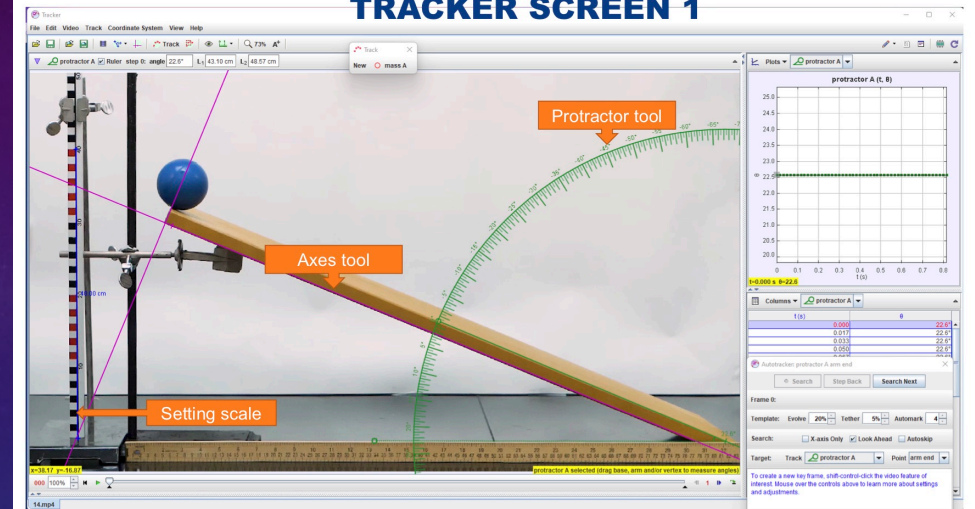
TRACKER SCREEN 1

Tracker

File Edit Video Track Coordinate System View Help

Track 73%

protractor A Ruler step 0: angle 22.6° L1 43.10 cm L2 48.57 cm

Track
New mass A

Protractor tool

Axes tool

Setting scale

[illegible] cm

x=38.17 y=-16.87

protractor A selected (drag base, arm and/or vertex to measure angles)

000 100%

14.mp4

Plots protractor A

protractor A (t, θ)

25.0
24.5
24.0
23.5
23.0
22.5
22.0
21.5
21.0
20.5
20.0

0 0.1 0.2 0.3 0.4 0.5 0.6 0.7 0.8
t (s)

t=0.000 s θ=22.6

Columns protractor A

| t (s) | θ |
|---|---|
| 0.000 | 22.6° |
| 0.017 | 22.6° |
| 0.033 | 22.6° |
| 0.050 | 22.6° |

Autotracker: protractor A arm end

Search Step Back Search Next

Frame 0:

Template: Evolve 20% Tether 5% Automark 4

Search: X-axis Only Look Ahead Autoskip

Target: Track protractor A Point arm end

To create a new key frame, shift-control-click the video feature of interest. Mouse over the controls above to learn more about settings and adjustments.